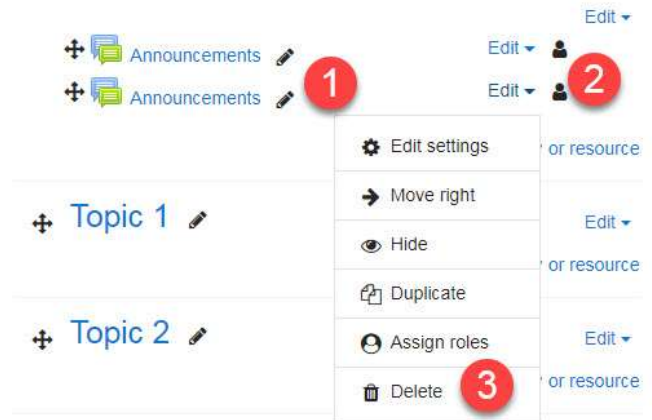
Edit ▾

Announcements

Edit ▾

Announcements

1

Edit ▾

2

Edit settings

or resource

Move right

Topic 1

Edit ▾

Hide

or resource

Duplicate

Topic 2

Edit ▾

Assign roles

Delete

3

or resource